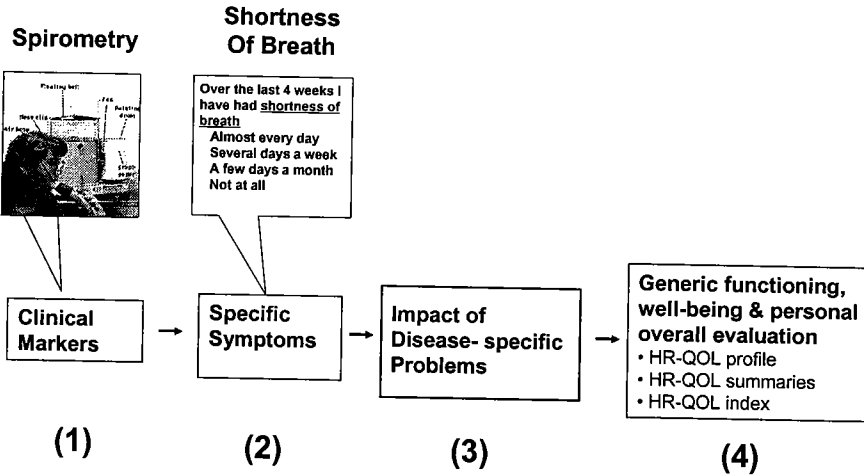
Spirometry

Floating bell
Pen
Rotating drum
Air hose
Graph paper

Shortness Of Breath

Over the last 4 weeks I have had shortness of breath
Almost every day
Several days a week
A few days a month
Not at all

Clinical Markers

Specific Symptoms

Impact of Disease- specific Problems

Generic functioning, well-being & personal overall evaluation
• HR-QOL profile
• HR-QOL summaries
• HR-QOL index

(1)

(2)

(3)

(4)